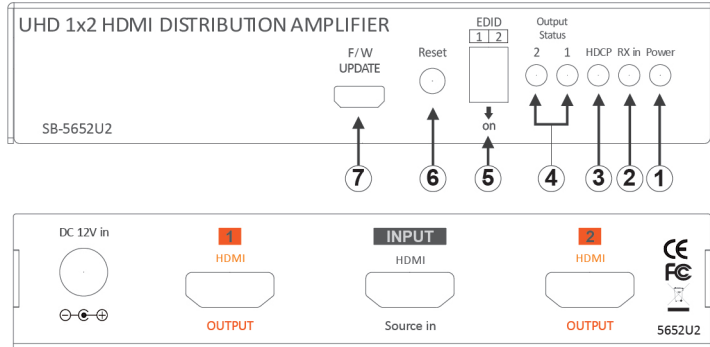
UHD 1x2 HDMI DISTRIBUTION AMPLIFIER

SB-5652U2

F/W UPDATE

Reset

EDID
1 2

on

Output Status
2 1

HDCP RX in Power

7 6 5 4 3 2 1

DC 12V in

1
HDMI
OUTPUT

INPUT
HDMI
Source in

2
HDMI
OUTPUT

CE
FC

5652U2